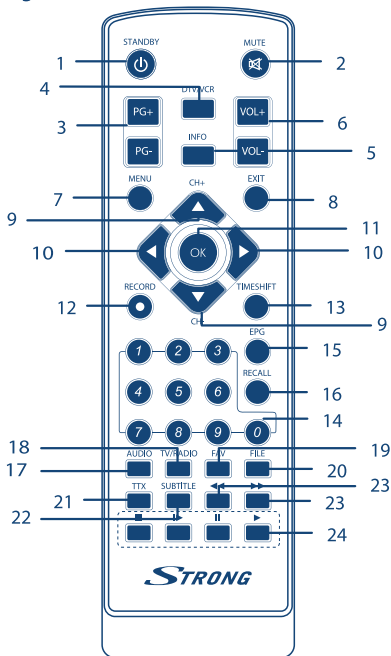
1 STANDBY
MUTE 2
4 DTV/VCR
3 PG+
PG-
VOL+ 6
INFO
VOL- 5
7 MENU
EXIT 8
CH+
9
11
10 OK 10
12 RECORD
TIMESHIFT 13
CH-
9
1 2 3
EPG 15
4 5 6
RECALL 16
7 8 9 0
14
18 19
17 AUDIO TV/RADIO FAV FILE 20
21 TTX SUBTITLE
23
22 23
24
STRONG